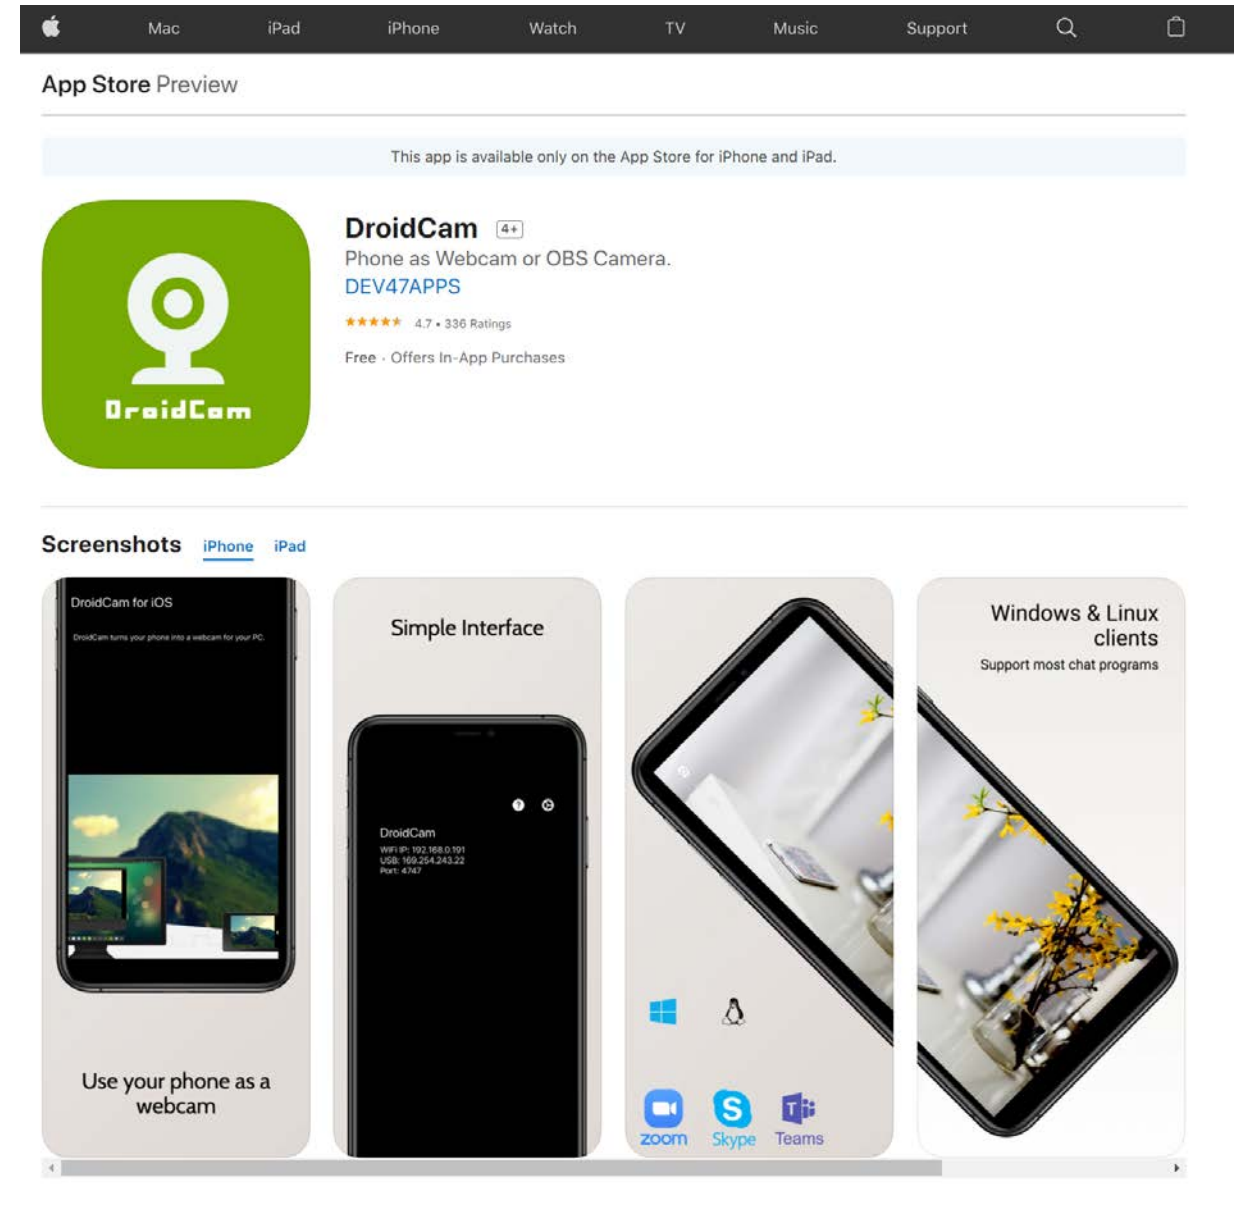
Mac iPad iPhone Watch TV Music Support

App Store Preview

This app is available only on the App Store for iPhone and iPad.

DroidCam

DroidCam 4+

Phone as Webcam or OBS Camera.

DEV47APPS

★★★★★ 4.7 • 336 Ratings

Free · Offers In-App Purchases

Screenshots iPhone iPad

DroidCam for iOS

DroidCam turns your phone into a webcam for your PC.

Use your phone as a webcam

Simple Interface

DroidCam
WiFi IP: 192.168.0.101
USB: 169.254.243.22
Port: 4747

zoom Skype Teams

Windows & Linux clients

Support most chat programs